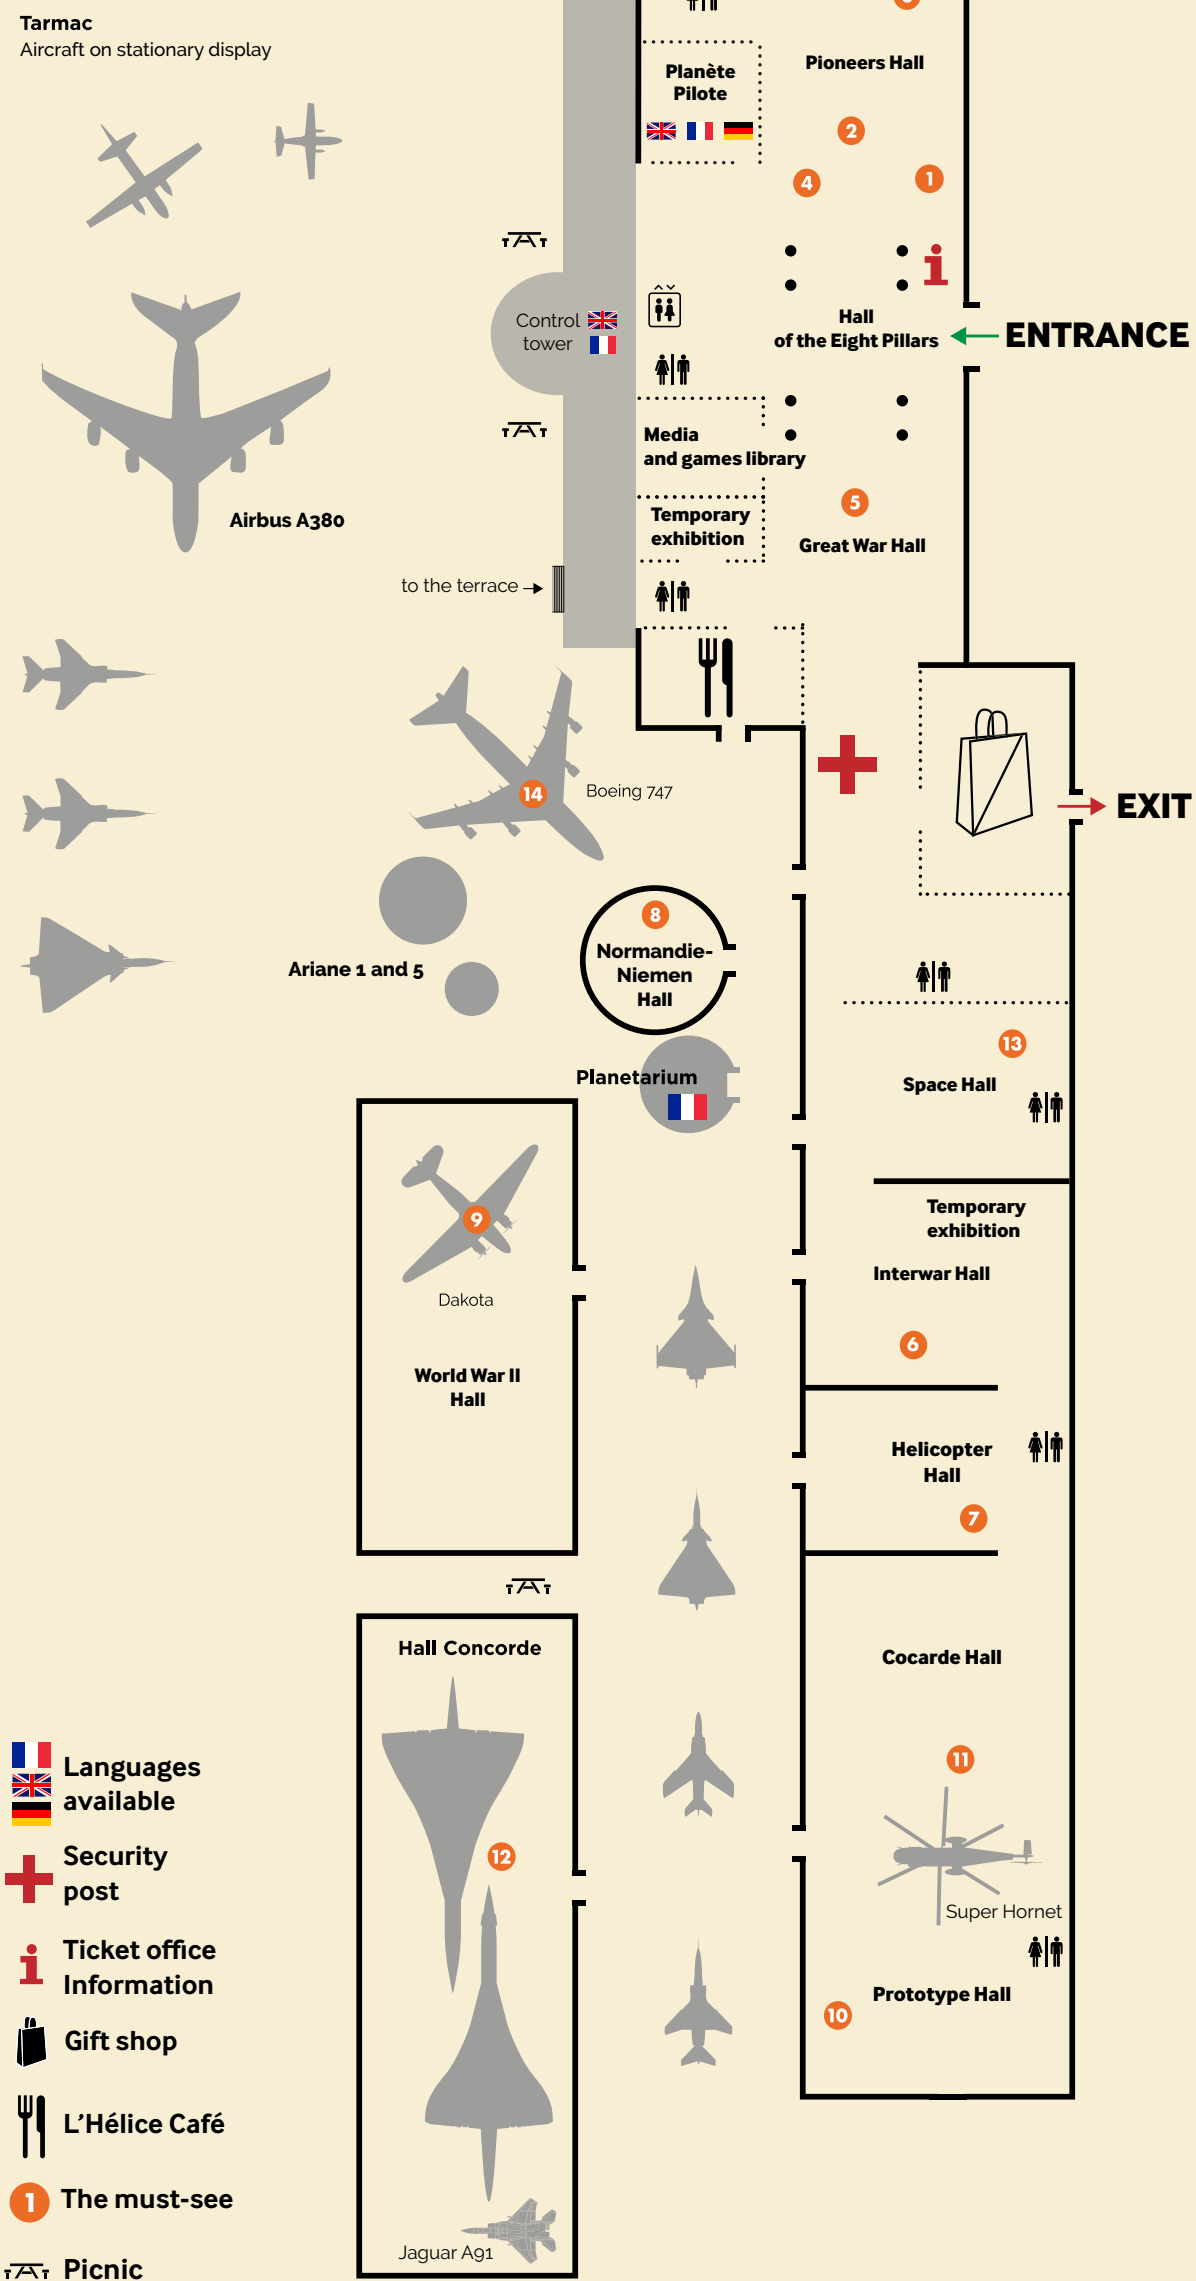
Tarmac
Aircraft on stationary display

Planète Pilote

Pioneers Hall

2

4

1

Control tower

Hall of the Eight Pillars

ENTRANCE

Media and games library

Temporary exhibition

5

Great War Hall

Airbus A380

to the terrace

14

Boeing 747

EXIT

8

Normandie-Niemen Hall

Ariane 1 and 5

Planetarium

13

Space Hall

9

Dakota

World War II Hall

Temporary exhibition

Interwar Hall

6

Helicopter Hall

7

Hall Concorde

Cocarde Hall

11

12

Super Hornet

Prototype Hall

10

Jaguar A91

Languages available

Security post

Ticket office Information

Gift shop

L'Hélice Café

1 The must-see

Picnic